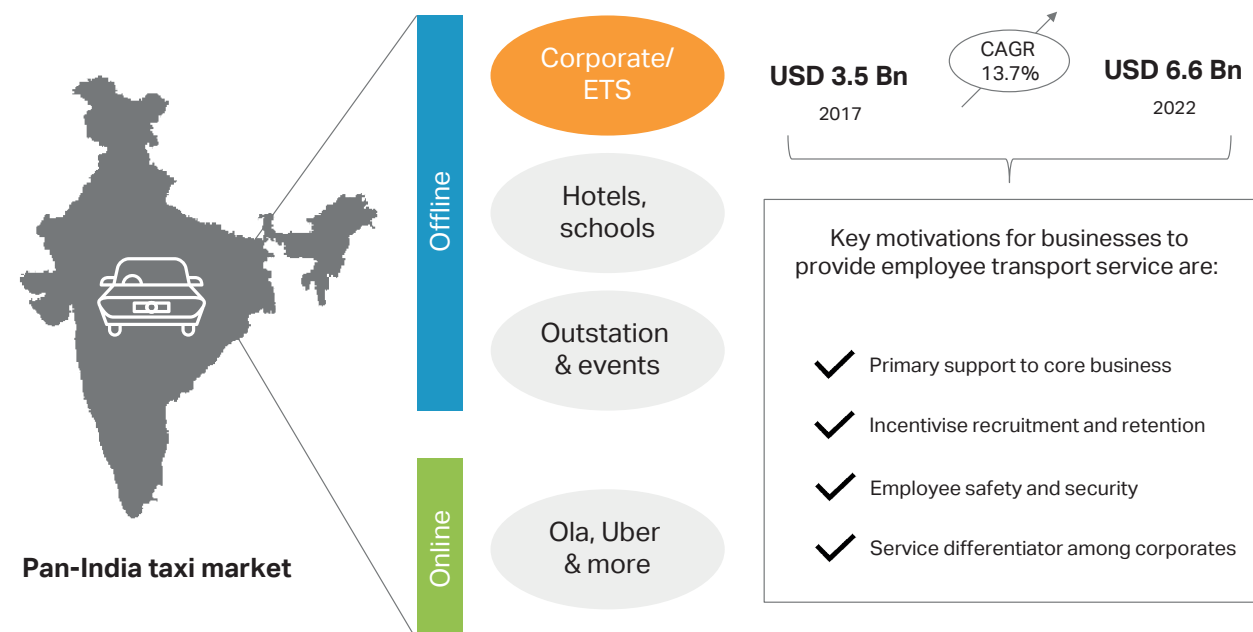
Pan-India taxi market

Offline

Corporate/ ETS

Hotels, schools

Outstation & events

Online

Ola, Uber & more

USD 3.5 Bn
2017

CAGR 13.7%

USD 6.6 Bn
2022

Key motivations for businesses to provide employee transport service are:

Primary support to core business

Incentivise recruitment and retention

Employee safety and security

Service differentiator among corporates